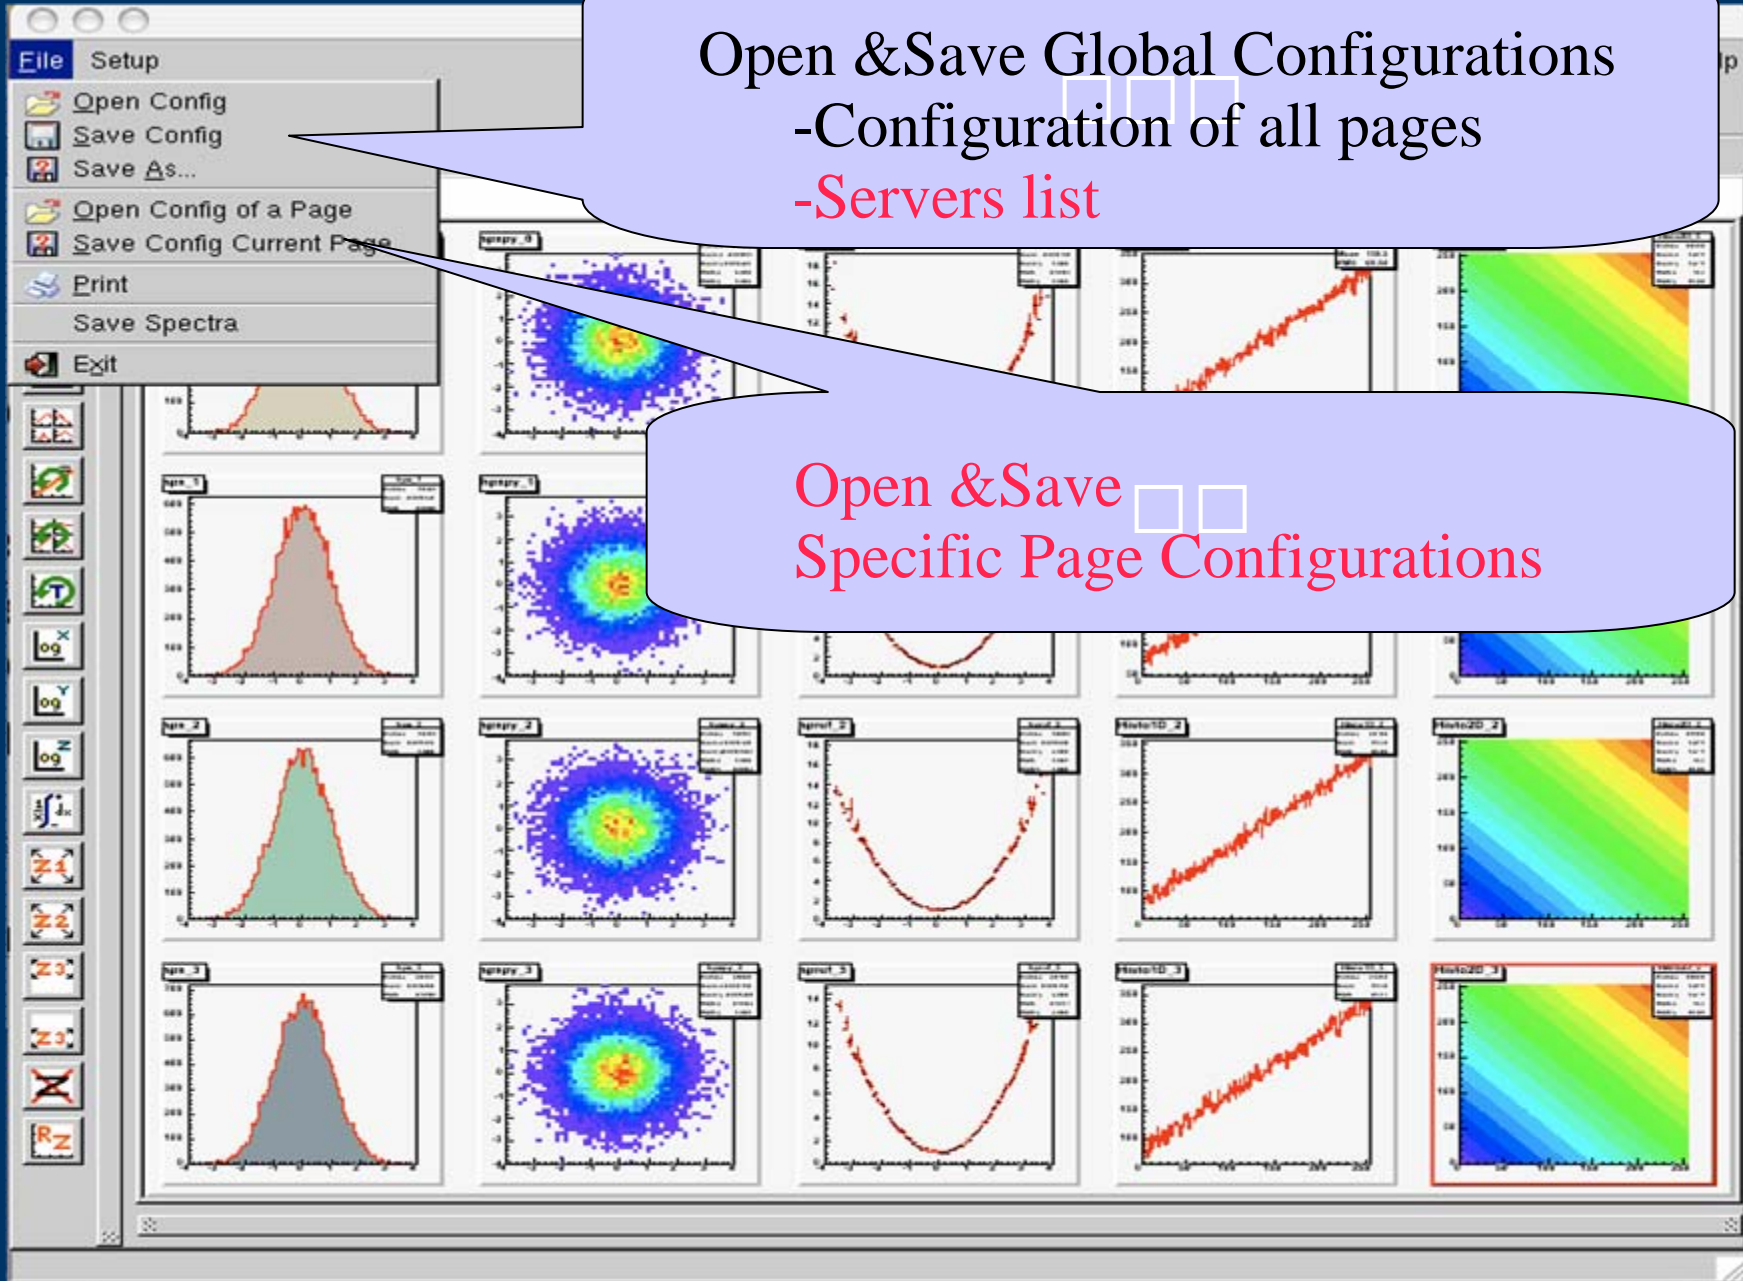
File Setup

Open Config
Save Config
Save As...
Open Config of a Page
Save Config Current Page
Print
Save Spectra
Exit

Open &Save Global Configurations
-Configuration of all pages
-Servers list

Open &Save
Specific Page Configurations